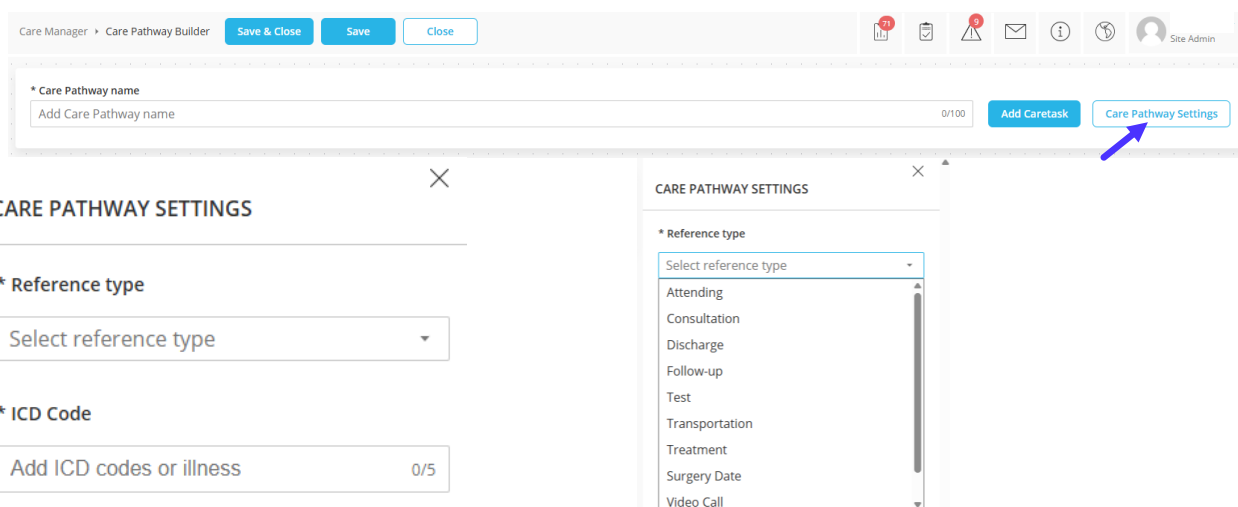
Care Manager ▸ Care Pathway Builder Save & Close Save Close

71 9 Site Admin

* Care Pathway name
Add Care Pathway name 0/100 Add Caretask Care Pathway Settings

CARE PATHWAY SETTINGS

* Reference type
Select reference type

* ICD Code
Add ICD codes or illness 0/5

CARE PATHWAY SETTINGS

* Reference type
Select reference type
Attending
Consultation
Discharge
Follow-up
Test
Transportation
Treatment
Surgery Date
Video Call